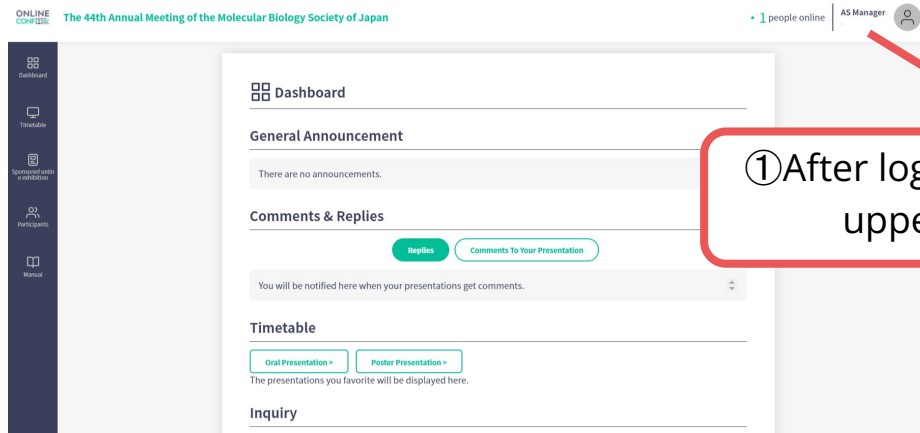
ONLINE CONF

The 44th Annual Meeting of the Molecular Biology Society of Japan

• 1 people online | AS Manager

Dashboard

Timetable

Sponsored online exhibition

Participants

Manual

Dashboard

General Announcement

There are no announcements.

Comments & Replies

Replies | Comments To Your Presentation

You will be notified here when your presentations get comments.

Timetable

Oral Presentation > | Poster Presentation >

The presentations you favorite will be displayed here.

Inquiry

①After log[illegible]
uppe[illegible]